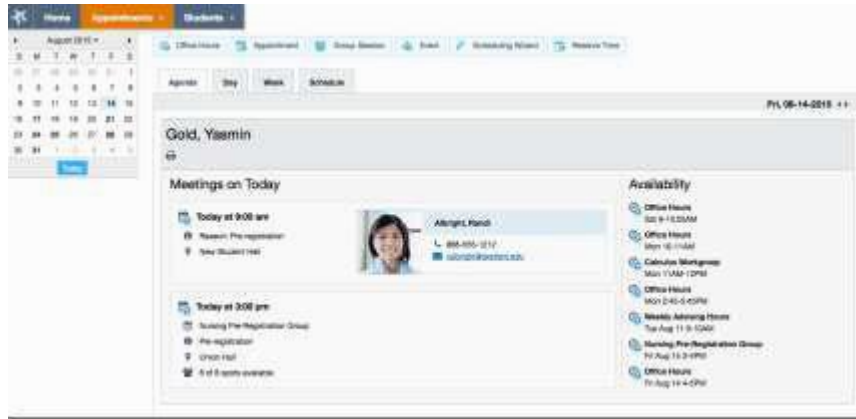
Home Appointments ▾ Students ▾

August 2015 ▾
S M T W T F S
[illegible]
2 3 4 5 6 7 8
9 10 11 12 13 14 15
16 17 18 19 20 21 22
23 24 25 26 27 28 29
30 31 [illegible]
Today

Office Hours | Appointment | Group Session | Event | Scheduling Wizard | Reserve Time

Agenda | Day | Week | Schedule

Fri, 08-14-2015 ‹ ›

Gold, Yasmin

Meetings on Today

Today at 9:00 am
Reason: Pre-registration
New Student Hall

Albright, Kenzi
888-555-1212
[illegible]

Today at 3:00 pm
Nursing Pre-Registration Group
Pre-registration
Union Hall
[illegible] spots available

Availability

Office Hours
Sat 9-10:30AM
Office Hours
Mon 10-11AM
Calculus Workgroup
Mon 11AM-12PM
Office Hours
Mon 2:45-5:45PM
Weekly Advising Hours
Tue Aug 11 9-10AM
Nursing Pre-Registration Group
Fri Aug 14 3-4PM
Office Hours
Fri Aug 14 4-5PM